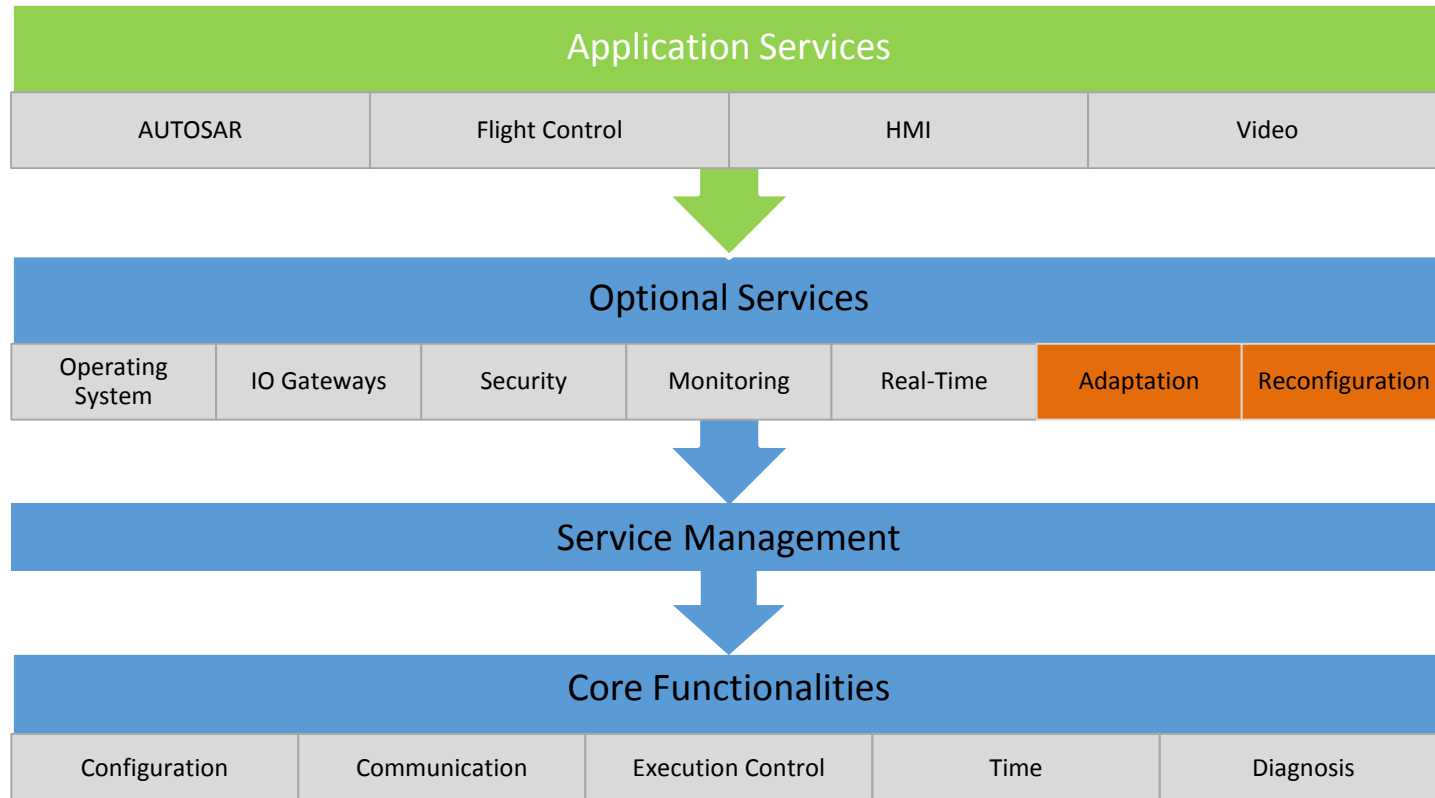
Application Services

| AUTOSAR | Flight Control | HMI | Video |
|---|---|---|---|

Optional Services

| Operating System | IO Gateways | Security | Monitoring | Real-Time | Adaptation | Reconfiguration |
|---|---|---|---|---|---|---|

Service Management

Core Functionalities

| Configuration | Communication | Execution Control | Time | Diagnosis |
|---|---|---|---|---|